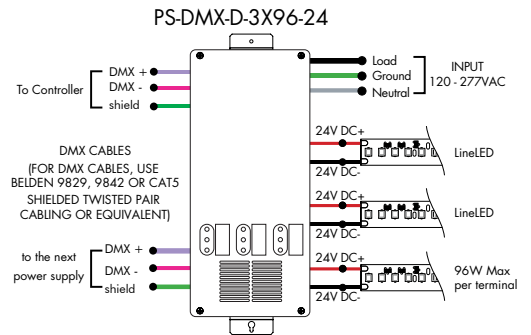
PS-DMX-D-3X96-24

To Controller
DMX +
DMX -
shield

Load
Ground
Neutral

INPUT
120 - 277VAC

DMX CABLES
(FOR DMX CABLES, USE BELDEN 9829, 9842 OR CAT5 SHIELDED TWISTED PAIR CABLING OR EQUIVALENT)

24V DC+
24V DC-
LineLED

24V DC+
24V DC-
LineLED

to the next power supply
DMX +
DMX -
shield

24V DC+
24V DC-
96W Max per terminal